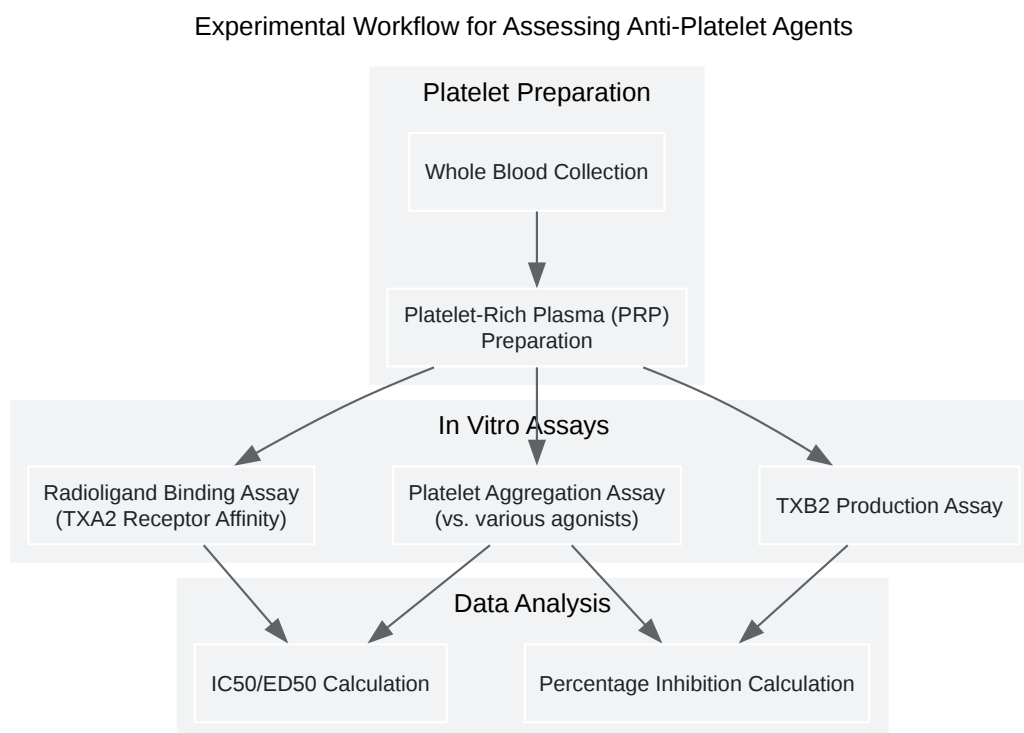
Experimental Workflow for Assessing Anti-Platelet Agents

Platelet Preparation

Whole Blood Collection

Platelet-Rich Plasma (PRP) Preparation

In Vitro Assays

Radioligand Binding Assay (TXA2 Receptor Affinity)

Platelet Aggregation Assay (vs. various agonists)

TXB2 Production Assay

Data Analysis

IC50/ED50 Calculation

Percentage Inhibition Calculation